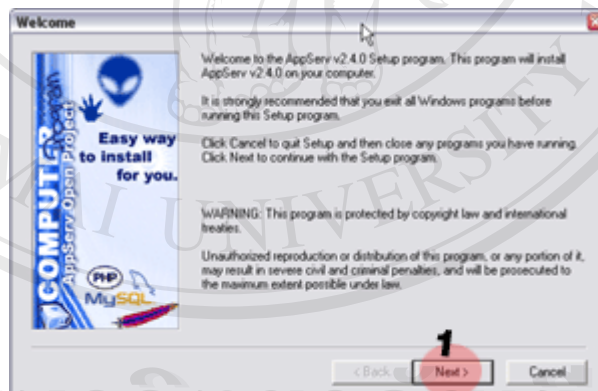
Welcome

Welcome to the AppServ v2.4.0 Setup program. This program will install AppServ v2.4.0 on your computer.

It is strongly recommended that you exit all Windows programs before running this Setup program.

Click Cancel to quit Setup and then close any programs you have running. Click Next to continue with the Setup program.

WARNING: This program is protected by copyright law and international treaties.

Unauthorized reproduction or distribution of this program, or any portion of it, may result in severe civil and criminal penalties, and will be prosecuted to the maximum extent possible under law.

COMPUTER
AppServ Open Project

Easy way to install for you.

PHP
MySQL

1

< Back
Next >
Cancel